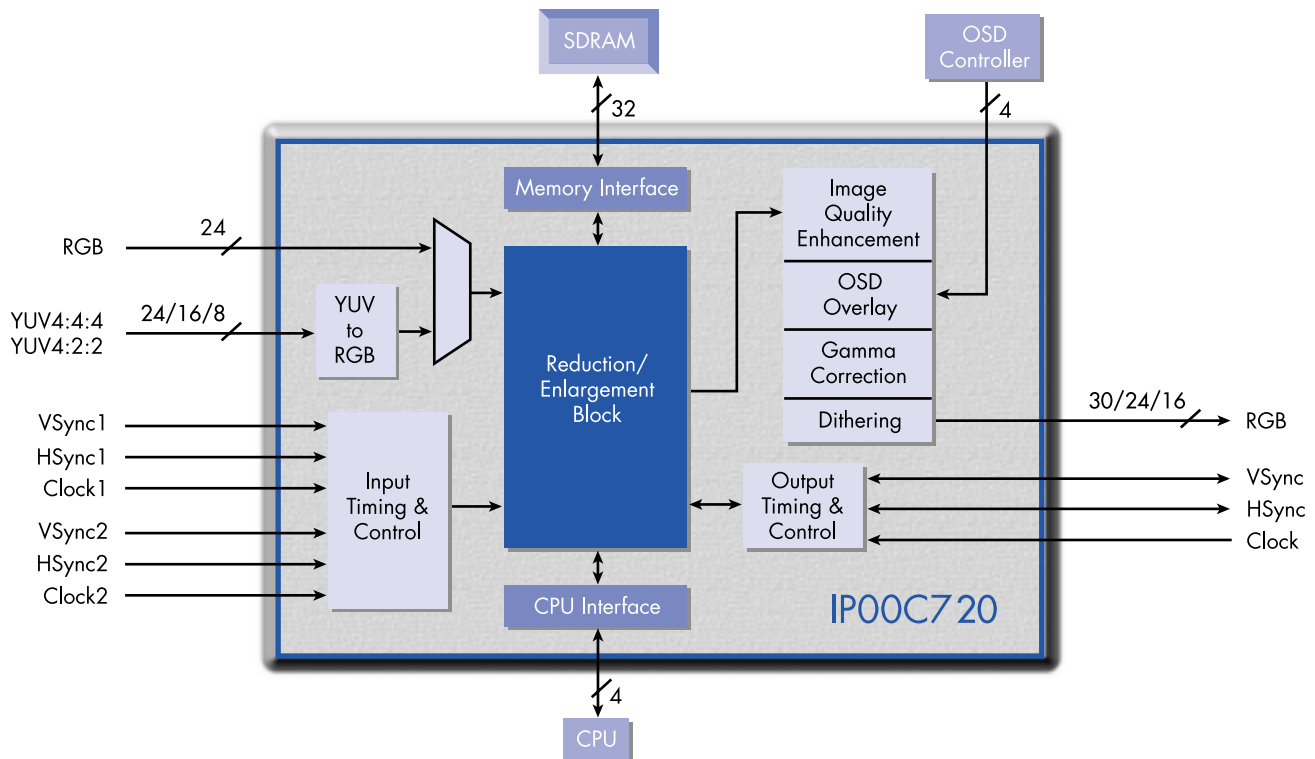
SDRAM

OSD Controller

32

4

Memory Interface

Image Quality Enhancement

OSD Overlay

Gamma Correction

Dithering

RGB

24

YUV4:4:4
YUV4:2:2

24/16/8

YUV to RGB

Reduction/ Enlargement Block

30/24/16

RGB

VSync1
HSync1
Clock1
VSync2
HSync2
Clock2

Input Timing & Control

Output Timing & Control

VSync
HSync
Clock

CPU Interface

IP00C720

4

CPU